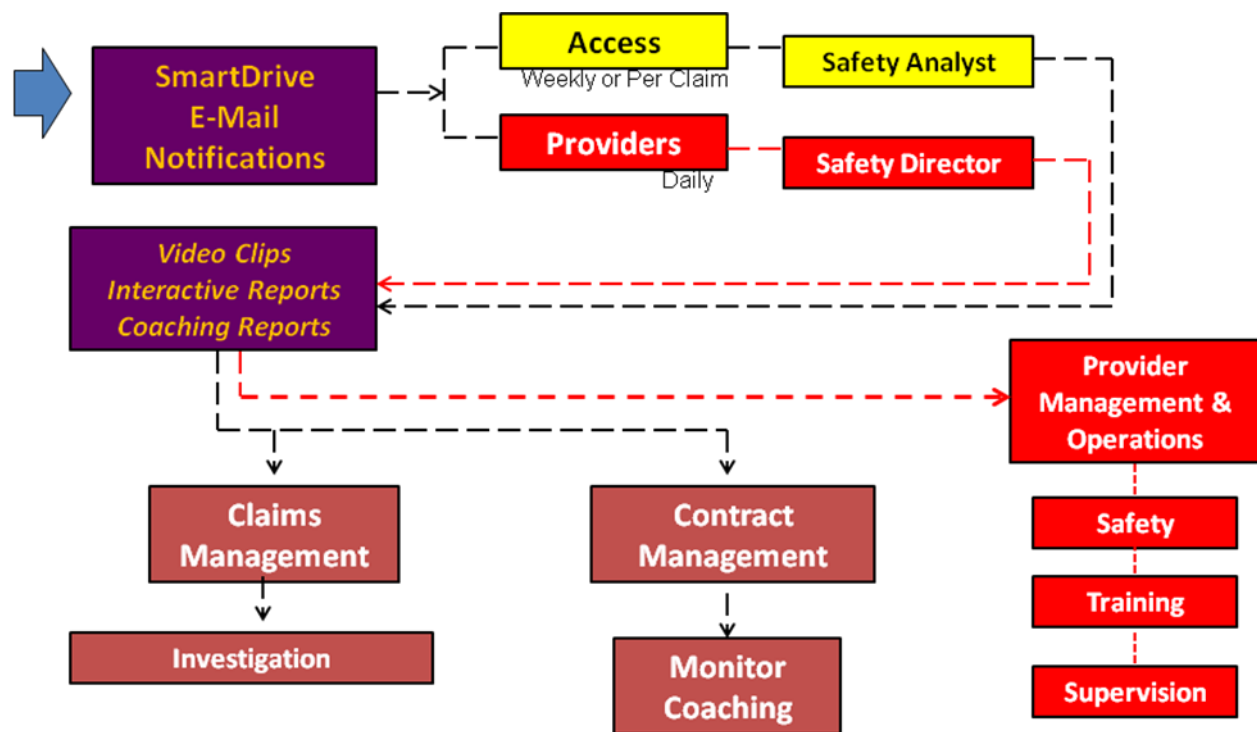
SmartDrive
E-Mail
Notifications

Access
Weekly or Per Claim

Safety Analyst

Providers
Daily

Safety Director

Video Clips
Interactive Reports
Coaching Reports

Provider
Management &
Operations

Safety

Training

Supervision

Claims
Management

Investigation

Contract
Management

Monitor
Coaching